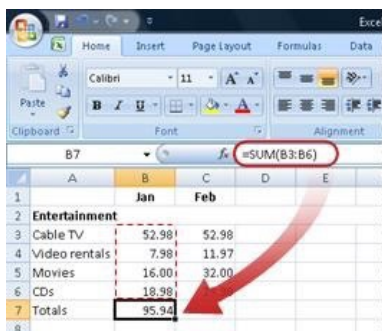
Exce

Home Insert Page Layout Formulas Data

Paste

Calibri 11 A A

B I U A

Clipboard Font Alignment

B7 fx =SUM(B3:B6)

| | A | B | C | D | E |
|---|---|---|---|---|---|
| 1 | | Jan | Feb | | |
| 2 | Entertainment | | | | |
| 3 | Cable TV | 52.98 | 52.98 | | |
| 4 | Video rentals | 7.98 | 11.97 | | |
| 5 | Movies | 16.00 | 32.00 | | |
| 6 | CDs | 18.98 | | | |
| 7 | Totals | 95.94 | | | |
| 8 | | | | | |